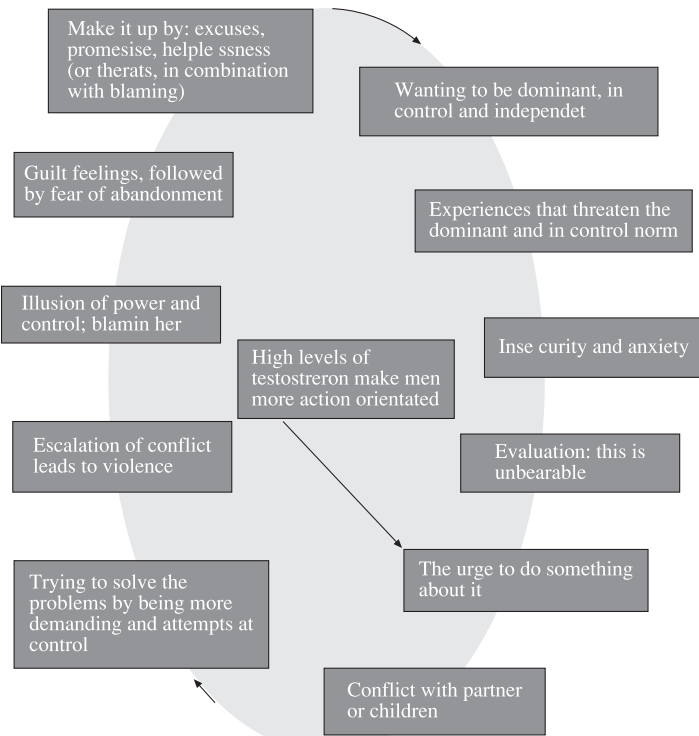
Make it up by: excuses, promesise, helple ssness (or therats, in combination with blaming)

Wanting to be dominant, in control and independet

Experiences that threaten the dominant and in control norm

Inse curity and anxiety

Evaluation: this is unbearable

The urge to do something about it

Conflict with partner or children

Trying to solve the problems by being more demanding and attempts at control

Escalation of conflict leads to violence

Illusion of power and control; blamin her

Guilt feelings, followed by fear of abandonment

High levels of testostreron make men more action orientated